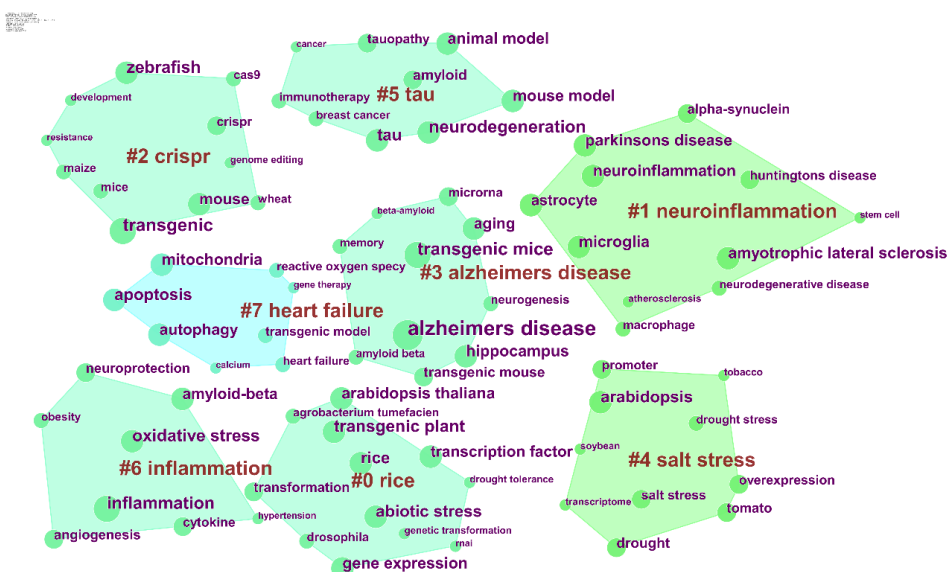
cancer
tauopathy
animal model
zebrafish
cas9
amyloid
#5 tau
mouse model
immunotherapy
development
breast cancer
alpha-synuclein
tau
neurodegeneration
crispr
resistance
#2 crispr
parkinsons disease
genome editing
neuroinflammation
huntingtons disease
maize
mice
microrna
mouse
wheat
astrocyte
#1 neuroinflammation
beta-amyloid
aging
stem cell
transgenic
memory
transgenic mice
microglia
amyotrophic lateral sclerosis
mitochondria
reactive oxygen specy
#3 alzheimers disease
gene therapy
neurodegenerative disease
apoptosis
atherosclerosis
#7 heart failure
neurogenesis
autophagy
transgenic model
alzheimers disease
macrophage
amyloid beta
calcium
heart failure
hippocampus
neuroprotection
promoter
transgenic mouse
tobacco
amyloid-beta
arabidopsis thaliana
arabidopsis
obesity
agrobacterium tumefacien
drought stress
transgenic plant
oxidative stress
transcription factor
soybean
rice
#6 inflammation
#4 salt stress
drought tolerance
#0 rice
transformation
overexpression
inflammation
abiotic stress
salt stress
transcriptome
tomato
cytokine
hypertension
genetic transformation
angiogenesis
drosophila
rnai
drought
gene expression